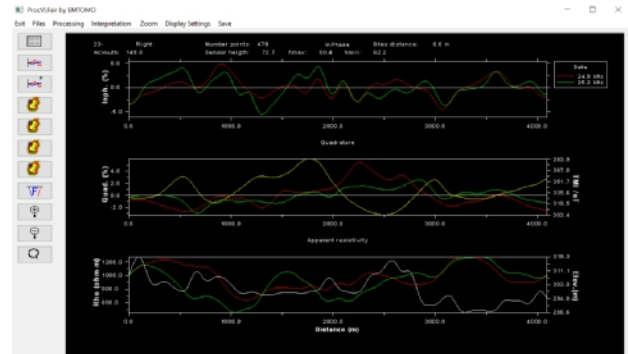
ProcVLFair by EMTOMO
Exit Files Processing Interpretation Zoom Display Settings Save

23- Right Number points: 479 In-Phase Sites distance: 8.6 m
Azimuth: 145.0 Sensor height: 72.7 fmax: 50.4 fmin: 62.2

Inph. (%)
8.0
0.0
-8.0
0.0 1000.0 2000.0 3000.0 4000.0

Data
24.0 kHz
25.2 kHz

Quadrature

Quad. (%)
4.0
2.0
0.0
-2.0
0.0 1000.0 2000.0 3000.0 4000.0
362.9
357.8
351.7
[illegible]
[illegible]
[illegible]
TMF (nT)

Apparent resistivity

Rho (ohm.m)
1200.0
1000.0
800.0
600.0
0.0 1000.0 2000.0 3000.0 4000.0
319.3
311.1
302.9
294.8
286.6
Elev.(m)
Distance (m)